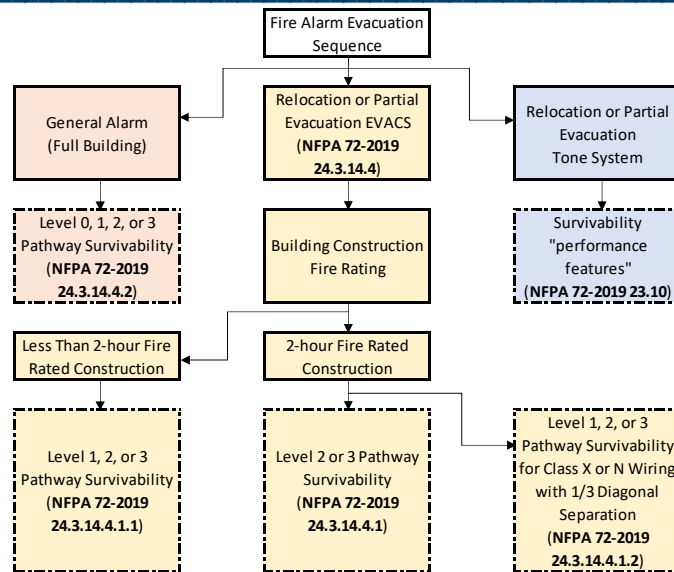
Fire Alarm Evacuation Sequence

General Alarm (Full Building)

Relocation or Partial Evacuation EVACS (NFPA 72-2019 24.3.14.4)

Relocation or Partial Evacuation Tone System

Level 0, 1, 2, or 3 Pathway Survivability (NFPA 72-2019 24.3.14.4.2)

Building Construction Fire Rating

Survivability "performance features" (NFPA 72-2019 23.10)

Less Than 2-hour Fire Rated Construction

2-hour Fire Rated Construction

Level 1, 2, or 3 Pathway Survivability (NFPA 72-2019 24.3.14.4.1.1)

Level 2 or 3 Pathway Survivability (NFPA 72-2019 24.3.14.4.1)

Level 1, 2, or 3 Pathway Survivability for Class X or N Wiring with 1/3 Diagonal Separation (NFPA 72-2019 24.3.14.4.1.2)